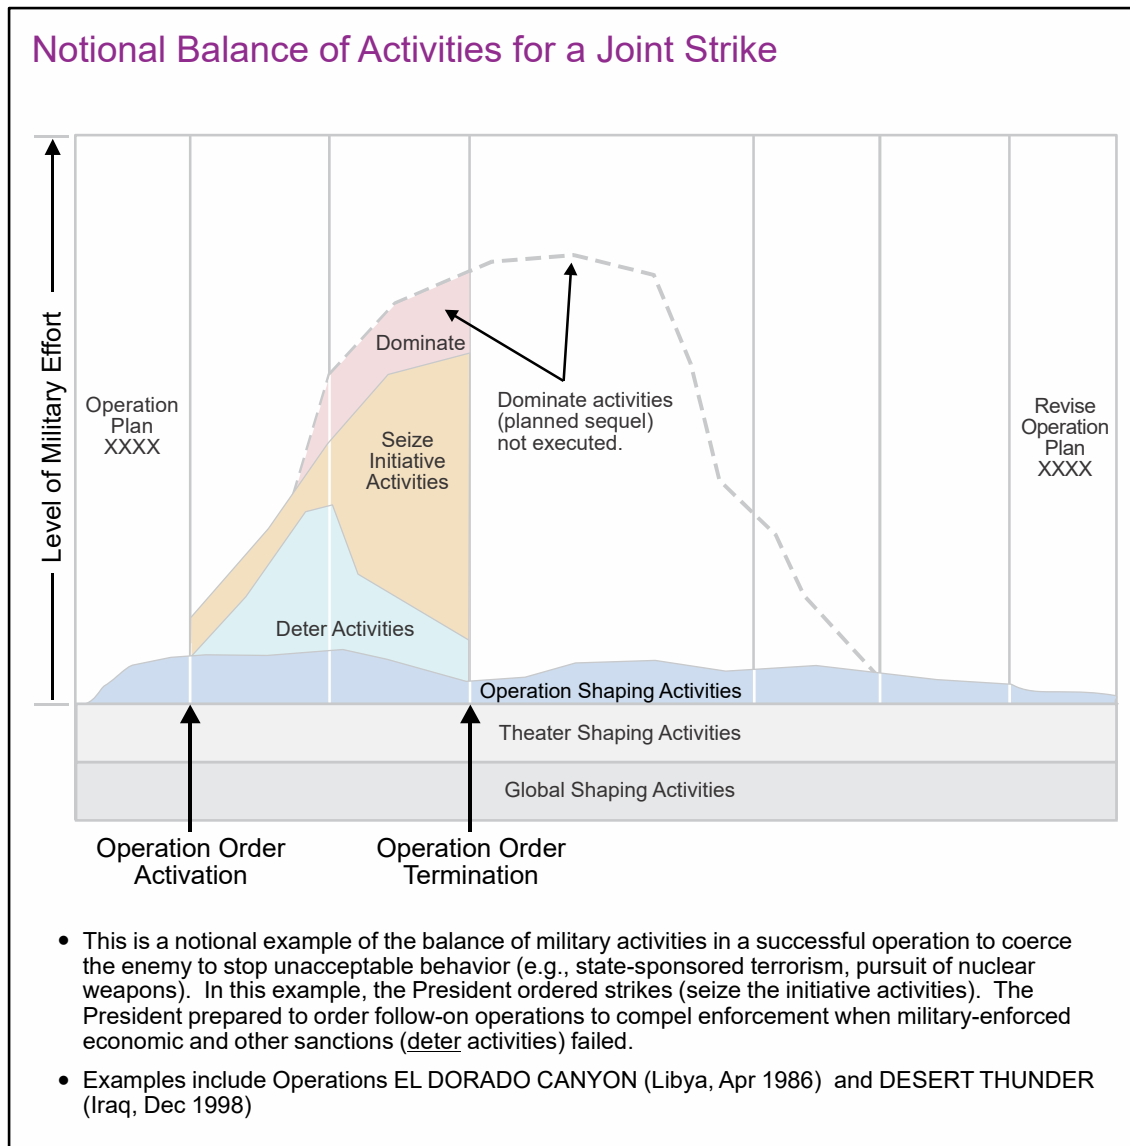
Notional Balance of Activities for a Joint Strike

Level of Military Effort

Operation Plan XXXX

Dominate

Seize Initiative Activities

Deter Activities

Dominate activities (planned sequel) not executed.

Revise Operation Plan XXXX

Operation Shaping Activities

Theater Shaping Activities

Global Shaping Activities

Operation Order Activation

Operation Order Termination

• This is a notional example of the balance of military activities in a successful operation to coerce the enemy to stop unacceptable behavior (e.g., state-sponsored terrorism, pursuit of nuclear weapons). In this example, the President ordered strikes (seize the initiative activities). The President prepared to order follow-on operations to compel enforcement when military-enforced economic and other sanctions (deter activities) failed.

• Examples include Operations EL DORADO CANYON (Libya, Apr 1986) and DESERT THUNDER (Iraq, Dec 1998)